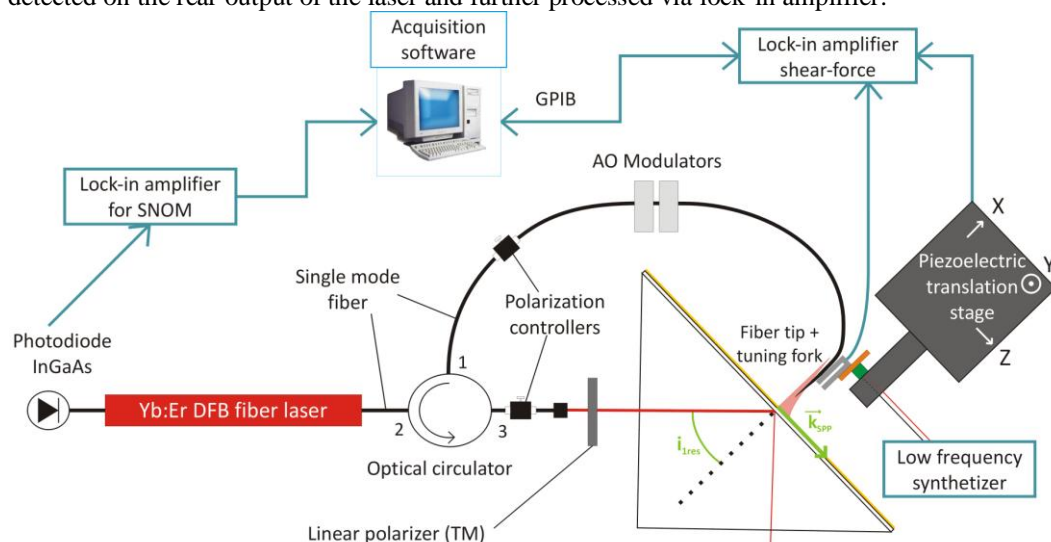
detected on the rear output of the laser and further processed via lock-in amplifier.

Acquisition software

Lock-in amplifier shear-force

GPIB

AO Modulators

Lock-in amplifier for SNOM

X

Piezoelectric translation stage

Y

Z

Single mode fiber

Polarization controllers

Photodiode InGaAs

1

Fiber tip + tuning fork

Yb:Er DFB fiber laser

2

3

$\vec{k_{SPP}}$

$i_{1res}$

Optical circulator

Low frequency synthetizer

Linear polarizer (TM)